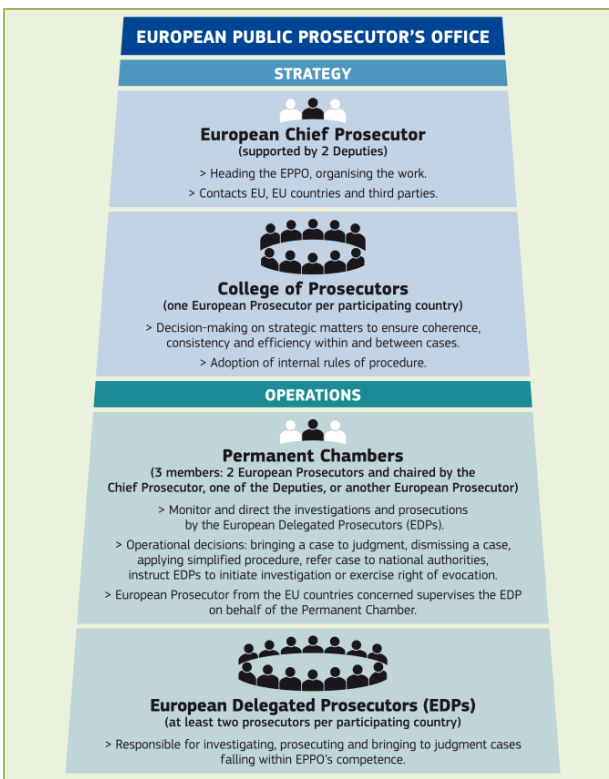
EUROPEAN PUBLIC PROSECUTOR'S OFFICE

STRATEGY

European Chief Prosecutor
(supported by 2 Deputies)

> Heading the EPPO, organising the work.

> Contacts EU, EU countries and third parties.

College of Prosecutors
(one European Prosecutor per participating country)

> Decision-making on strategic matters to ensure coherence, consistency and efficiency within and between cases.

> Adoption of internal rules of procedure.

OPERATIONS

Permanent Chambers
(3 members: 2 European Prosecutors and chaired by the Chief Prosecutor, one of the Deputies, or another European Prosecutor)

> Monitor and direct the investigations and prosecutions by the European Delegated Prosecutors (EDPs).

> Operational decisions: bringing a case to judgment, dismissing a case, applying simplified procedure, refer case to national authorities, instruct EDPs to initiate investigation or exercise right of evocation.

> European Prosecutor from the EU countries concerned supervises the EDP on behalf of the Permanent Chamber.

European Delegated Prosecutors (EDPs)
(at least two prosecutors per participating country)

> Responsible for investigating, prosecuting and bringing to judgment cases falling within EPPO's competence.